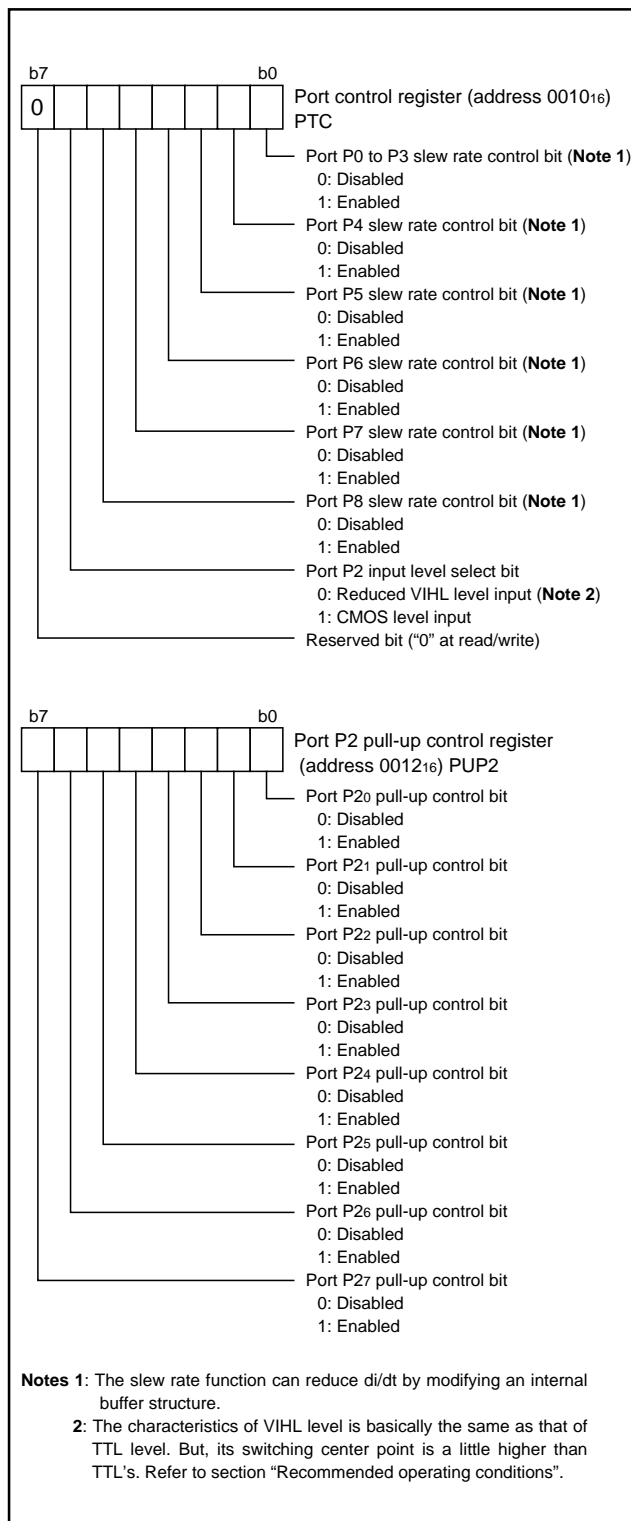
b7 b0

0

Port control register (address $0010_{16}$)
PTC

Port P0 to P3 slew rate control bit (**Note 1**)
0: Disabled
1: Enabled

Port P4 slew rate control bit (**Note 1**)
0: Disabled
1: Enabled

Port P5 slew rate control bit (**Note 1**)
0: Disabled
1: Enabled

Port P6 slew rate control bit (**Note 1**)
0: Disabled
1: Enabled

Port P7 slew rate control bit (**Note 1**)
0: Disabled
1: Enabled

Port P8 slew rate control bit (**Note 1**)
0: Disabled
1: Enabled

Port P2 input level select bit
0: Reduced VIHL level input (**Note 2**)
1: CMOS level input

Reserved bit ("0" at read/write)

b7 b0

Port P2 pull-up control register
(address $0012_{16}$) PUP2

Port $P2_0$ pull-up control bit
0: Disabled
1: Enabled

Port $P2_1$ pull-up control bit
0: Disabled
1: Enabled

Port $P2_2$ pull-up control bit
0: Disabled
1: Enabled

Port $P2_3$ pull-up control bit
0: Disabled
1: Enabled

Port $P2_4$ pull-up control bit
0: Disabled
1: Enabled

Port $P2_5$ pull-up control bit
0: Disabled
1: Enabled

Port $P2_6$ pull-up control bit
0: Disabled
1: Enabled

Port $P2_7$ pull-up control bit
0: Disabled
1: Enabled

**Notes 1**: The slew rate function can reduce di/dt by modifying an internal buffer structure.
**2**: The characteristics of VIHL level is basically the same as that of TTL level. But, its switching center point is a little higher than TTL's. Refer to section "Recommended operating conditions".